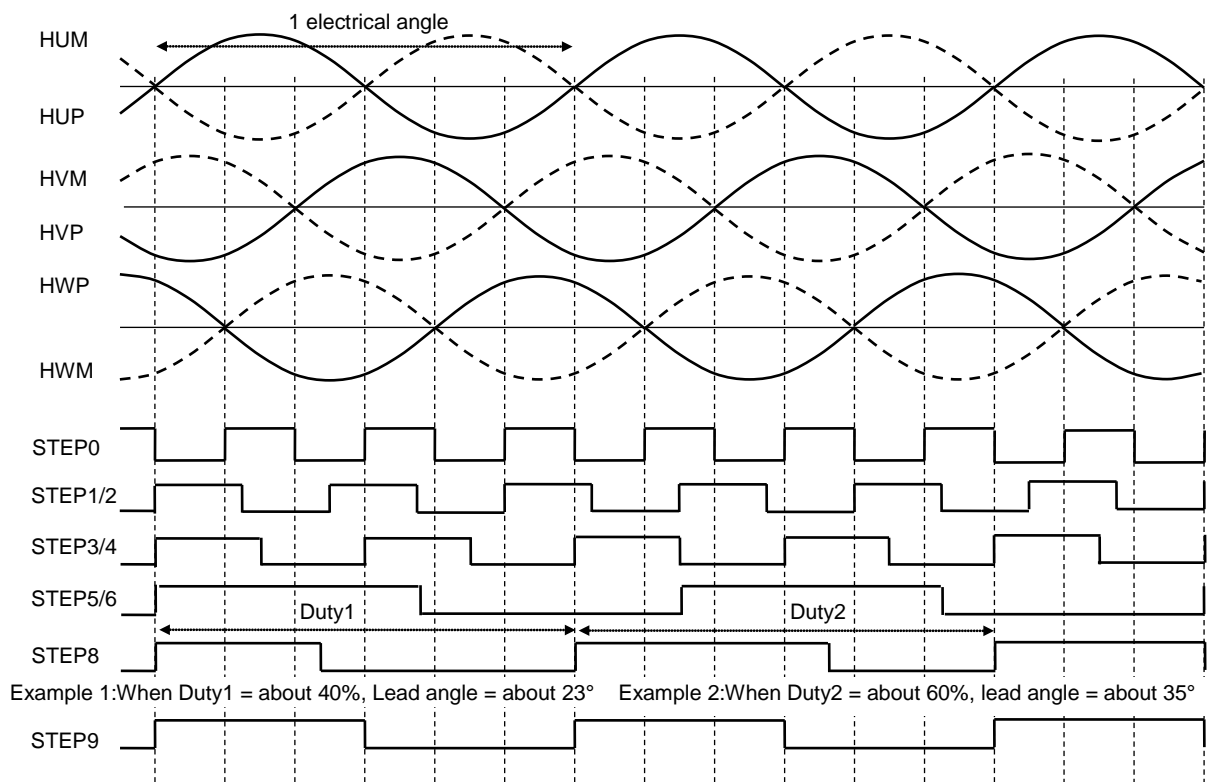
1 electrical angle

HUM

HUP

HVM

HVP

HWP

HWM

STEP0

STEP1/2

STEP3/4

STEP5/6

Duty1

Duty2

STEP8

Example 1:When Duty1 = about 40%, Lead angle = about 23°  Example 2:When Duty2 = about 60%, lead angle = about 35°

STEP9